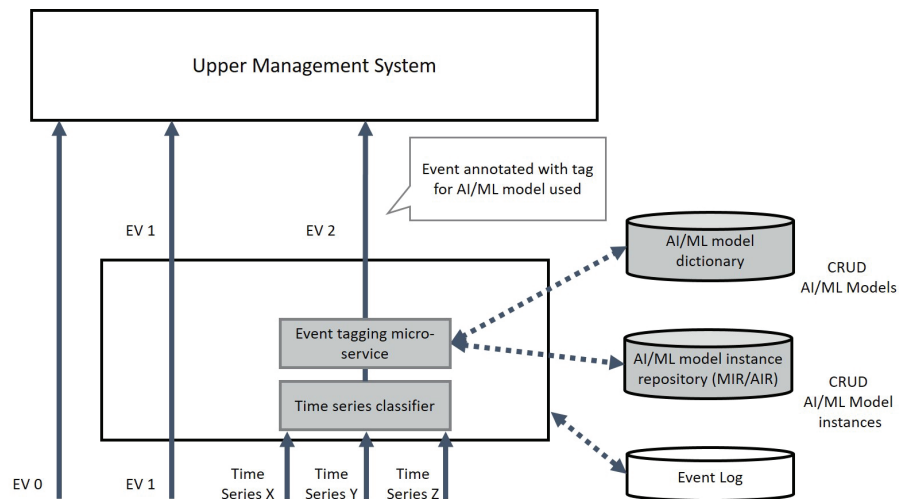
Upper Management System

Event annotated with tag for AI/ML model used

EV 1

EV 2

AI/ML model dictionary

CRUD AI/ML Models

Event tagging micro-service

AI/ML model instance repository (MIR/AIR)

CRUD AI/ML Model instances

Time series classifier

EV 0

EV 1

Time Series X

Time Series Y

Time Series Z

Event Log